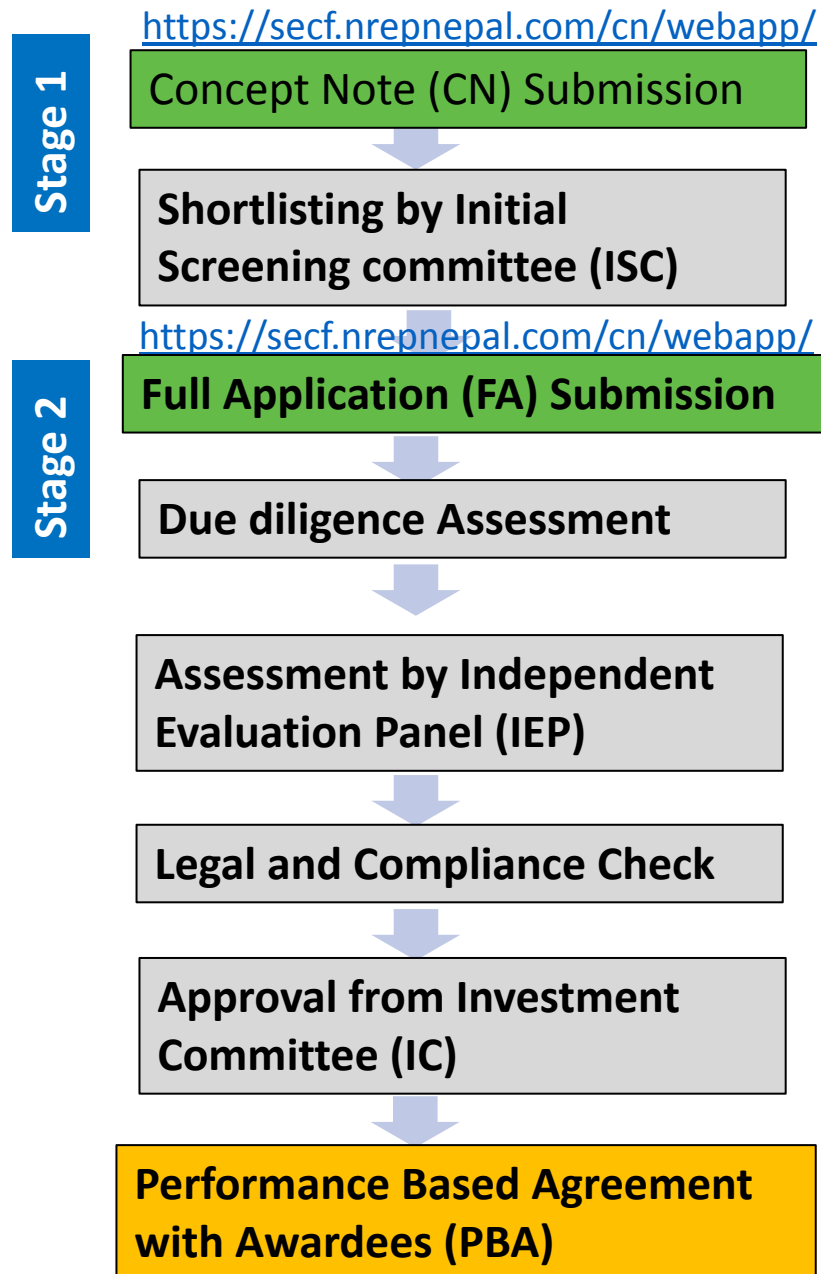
Stage 1

https://secf.nrepnepal.com/cn/webapp/

Concept Note (CN) Submission

Shortlisting by Initial Screening committee (ISC)

Stage 2

https://secf.nrepnepal.com/cn/webapp/

Full Application (FA) Submission

Due diligence Assessment

Assessment by Independent Evaluation Panel (IEP)

Legal and Compliance Check

Approval from Investment Committee (IC)

Performance Based Agreement with Awardees (PBA)